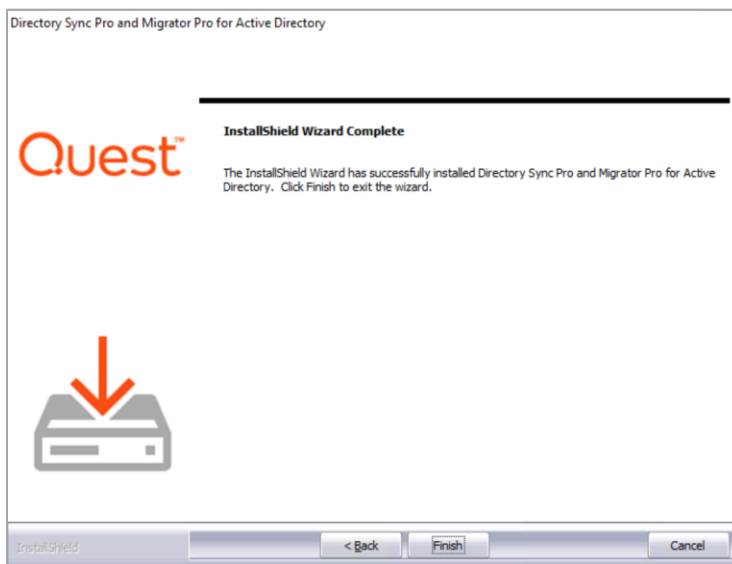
Directory Sync Pro and Migrator Pro for Active Directory

Quest™

InstallShield Wizard Complete

The InstallShield Wizard has successfully installed Directory Sync Pro and Migrator Pro for Active Directory. Click Finish to exit the wizard.

InstallShield

< Back

Finish

Cancel